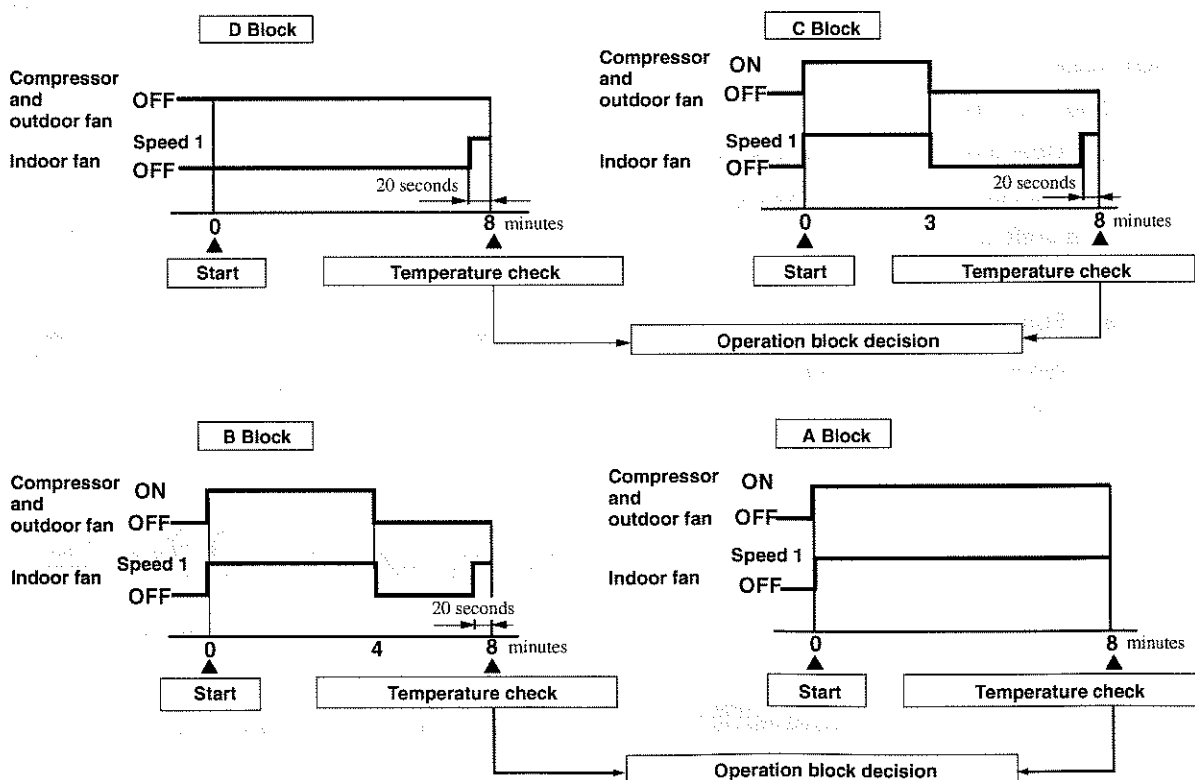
D Block

Compressor and outdoor fan
OFF
Speed 1
Indoor fan
OFF
20 seconds
0
8 minutes
Start
Temperature check

C Block

Compressor and outdoor fan
ON
OFF
Speed 1
Indoor fan
OFF
20 seconds
0
3
8 minutes
Start
Temperature check

Operation block decision

B Block

Compressor and outdoor fan
ON
OFF
Speed 1
Indoor fan
OFF
20 seconds
0
4
8 minutes
Start
Temperature check

A Block

Compressor and outdoor fan
ON
OFF
Speed 1
Indoor fan
OFF
0
8 minutes
Start
Temperature check

Operation block decision